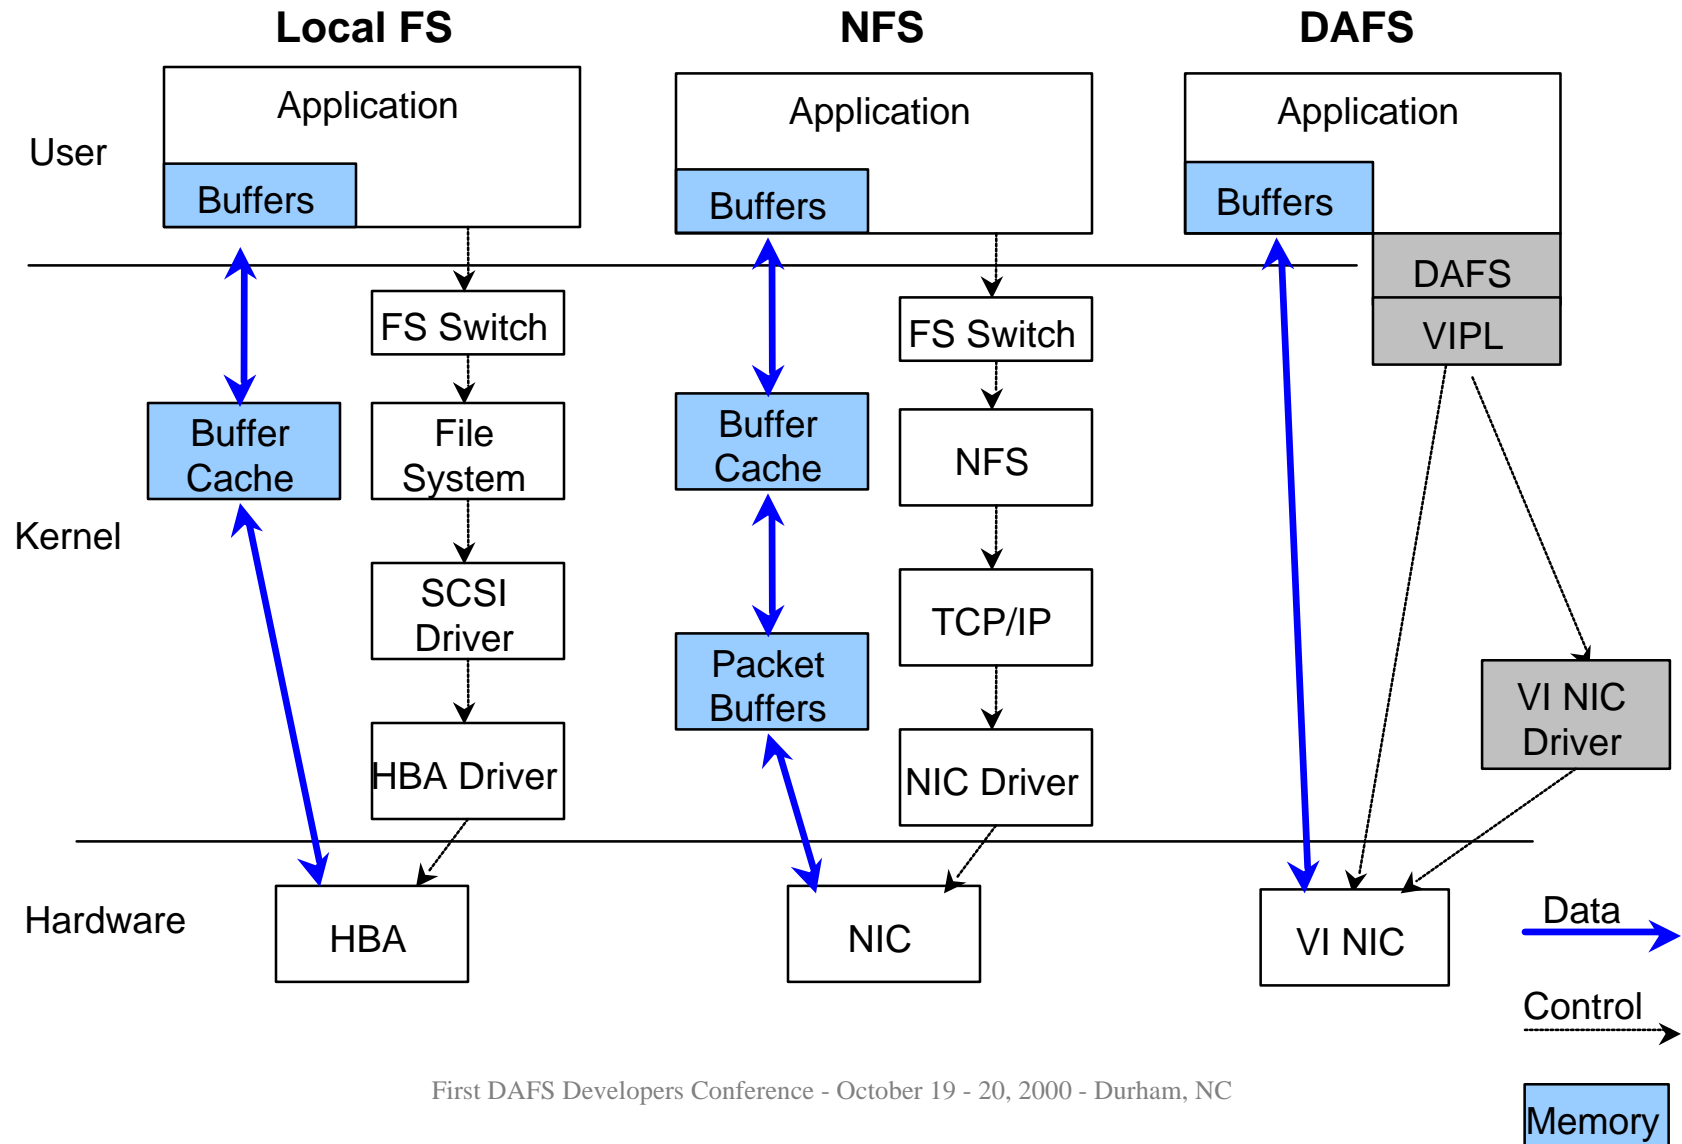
Local FS

NFS

DAFS

User

Application

Buffers

Application

Buffers

Application

Buffers

DAFS

VIPL

FS Switch

FS Switch

Buffer Cache

File System

Buffer Cache

NFS

Kernel

SCSI Driver

TCP/IP

Packet Buffers

VI NIC Driver

HBA Driver

NIC Driver

Hardware

HBA

NIC

VI NIC

Data

Control

Memory

First DAFS Developers Conference - October 19 - 20, 2000 - Durham, NC